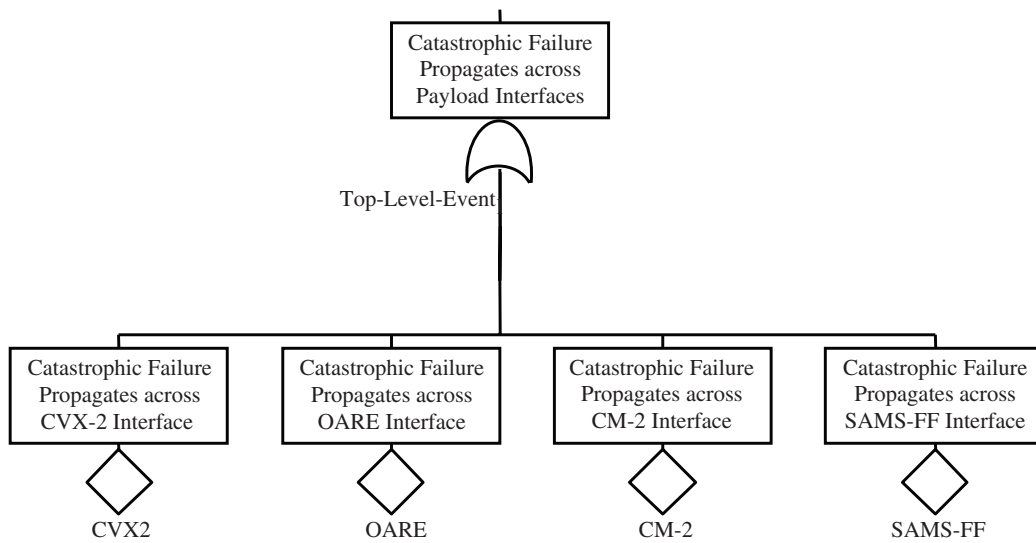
Catastrophic Failure Propagates across Payload Interfaces

Top-Level-Event

Catastrophic Failure Propagates across CVX-2 Interface

CVX2

Catastrophic Failure Propagates across OARE Interface

OARE

Catastrophic Failure Propagates across CM-2 Interface

CM-2

Catastrophic Failure Propagates across SAMS-FF Interface

SAMS-FF